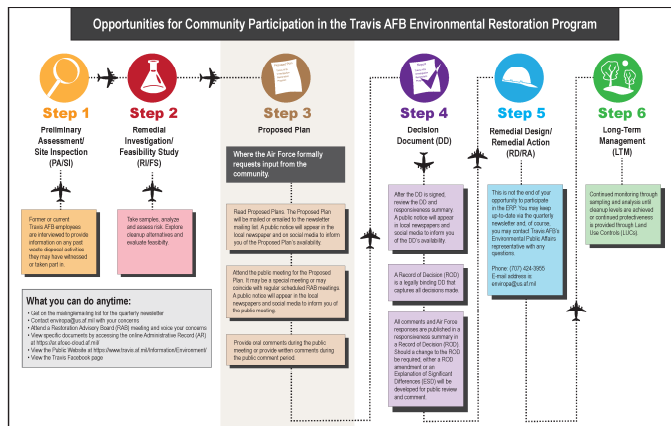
Opportunities for Community Participation in the Travis AFB Environmental Restoration Program

Step 1
Preliminary Assessment/ Site Inspection (PA/SI)

Step 2
Remedial Investigation/ Feasibility Study (RI/FS)

Step 3
Proposed Plan

Step 4
Decision Document (DD)

Step 5
Remedial Design/ Remedial Action (RD/RA)

Step 6
Long-Term Management (LTM)

Former or current Travis AFB employees are interviewed to provide information on any past waste disposal activities they may have witnessed or taken part in.

Take samples, analyze and assess risk. Explore cleanup alternatives and evaluate feasibility.

Where the Air Force formally requests input from the community.

Read Proposed Plans. The Proposed Plan will be mailed or emailed to the newsletter mailing list. A public notice will appear in the local newspaper and on social media to inform you of the Proposed Plan's availability.

Attend the public meeting for the Proposed Plan. It may be a special meeting or may coincide with regular scheduled RAB meetings. A public notice will appear in the local newspapers and social media to inform you of the public meeting.

Provide oral comments during the public meeting or provide written comments during the public comment period.

After the DD is signed, review the DD and responsiveness summary. A public notice will appear in local newspapers and social media to inform you of the DD's availability.

A Record of Decision (ROD) is a legally binding DD that captures all decisions made.

All comments and Air Force responses are published in a responsiveness summary in a Record of Decision (ROD). Should a change to the ROD be required, either a ROD amendment or an Explanation of Significant Differences (ESD) will be developed for public review and comment.

This is not the end of your opportunity to participate in the ERP. You may keep up-to-date via the quarterly newsletter and, of course, you may contact Travis AFB's Environmental Public Affairs representative with any questions.

Phone: (707) 424-3955
E-mail address is enviropa@us.af.mil

Continued monitoring through sampling and analysis until cleanup levels are achieved or continued protectiveness is provided through Land Use Controls (LUCs).

What you can do anytime:
• Get on the mailing/emailing list for the quarterly newsletter
• Contact enviropa@us.af.mil with your concerns
• Attend a Restoration Advisory Board (RAB) meeting and voice your concerns
• View specific documents by accessing the online Administrative Record (AR) at https://ar.afcec-cloud.af.mil
• View the Public Website at https://www.travis.af.mil/Information/Environment/
• View the Travis Facebook page